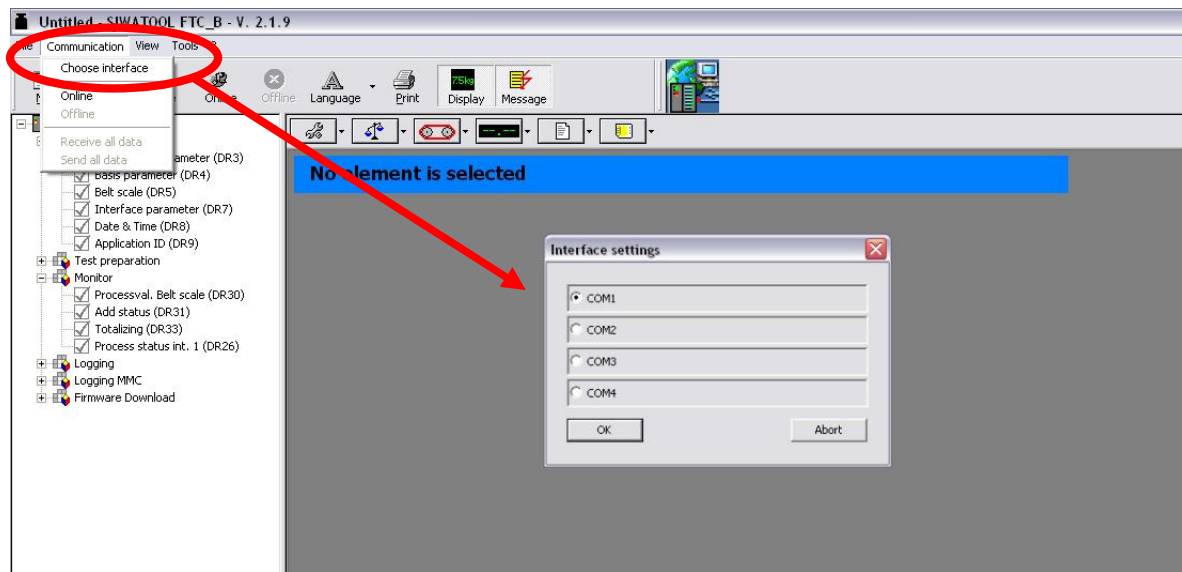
Untitled - SIWATOOL FTC_B - V. 2.1.9

ile Communication View Tools ?

Choose interface

Online

Offline

Receive all data

Send all data

Offline Language Print Display Message

75kg

ameter (DR3)

Basis parameter (DR4)

Belt scale (DR5)

Interface parameter (DR7)

Date & Time (DR8)

Application ID (DR9)

Test preparation

Monitor

Processval. Belt scale (DR30)

Add status (DR31)

Totalizing (DR33)

Process status int. 1 (DR26)

Logging

Logging MMC

Firmware Download

No element is selected

Interface settings

COM1

COM2

COM3

COM4

OK

Abort